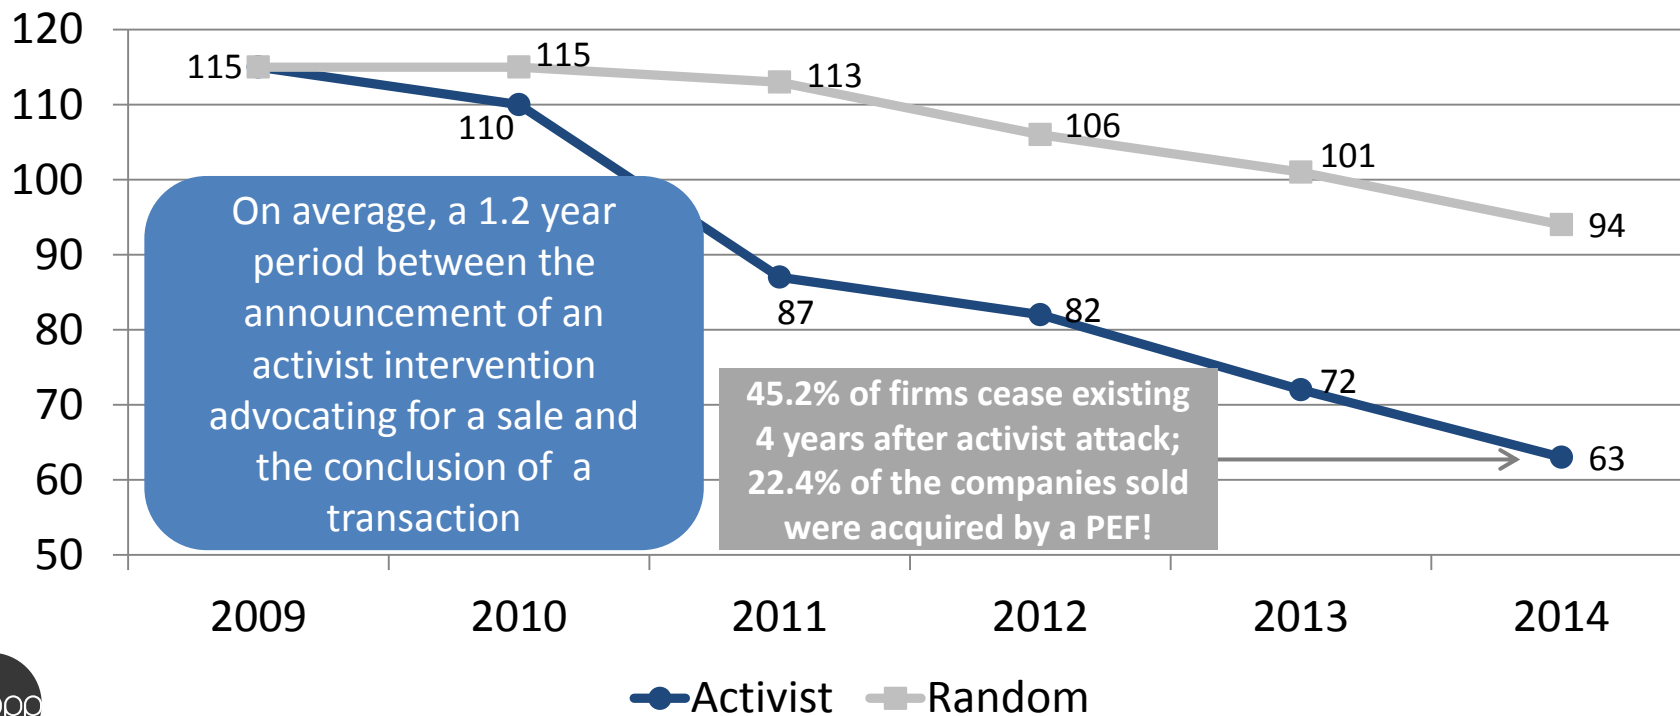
120
110
100
90
80
70
60
50

115
115
113
106
101
94
110
87
82
72
63

On average, a 1.2 year period between the announcement of an activist intervention advocating for a sale and the conclusion of a transaction

45.2% of firms cease existing 4 years after activist attack; 22.4% of the companies sold were acquired by a PEF!

2009
2010
2011
2012
2013
2014

Activist
Random